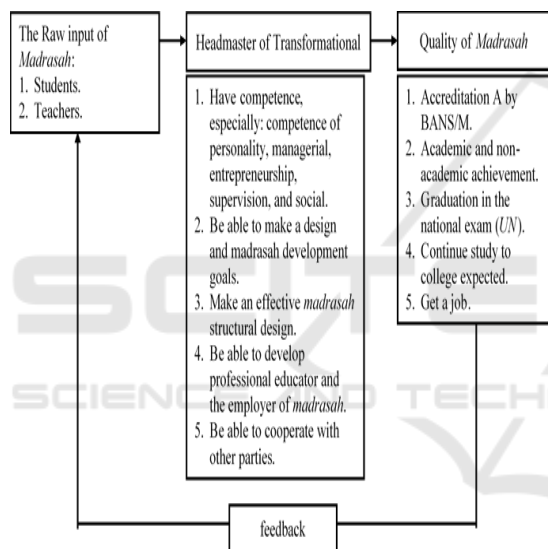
The Raw input of *Madrasah*:
1. Students.
2. Teachers.

Headmaster of Transformational

1. Have competence, especially: competence of personality, managerial, entrepreneurship, supervision, and social.
2. Be able to make a design and madrasah development goals.
3. Make an effective *madrasah* structural design.
4. Be able to develop professional educator and the employer of *madrasah*.
5. Be able to cooperate with other parties.

Quality of *Madrasah*

1. Accreditation A by BANS/M.
2. Academic and non-academic achievement.
3. Graduation in the national exam (*UN*).
4. Continue study to college expected.
5. Get a job.

feedback

SCIENCE AND TECHNO